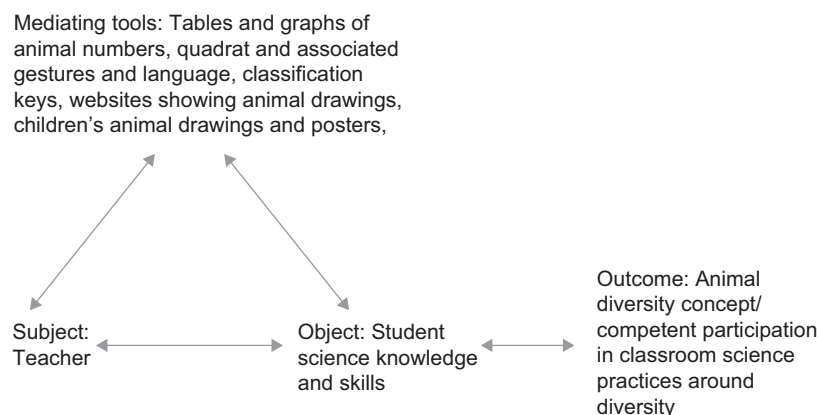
Mediating tools: Tables and graphs of animal numbers, quadrat and associated gestures and language, classification keys, websites showing animal drawings, children's animal drawings and posters,

Subject: Teacher

Object: Student science knowledge and skills

Outcome: Animal diversity concept/ competent participation in classroom science practices around diversity